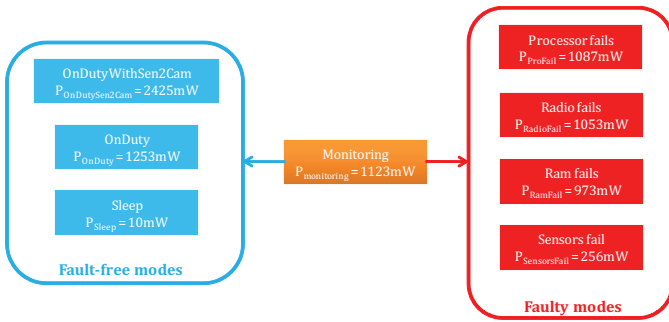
OnDutyWithSen2Cam
$P_{OnDutySen2Cam} = 2425mW$

OnDuty
$P_{OnDuty} = 1253mW$

Sleep
$P_{Sleep} = 10mW$

Fault-free modes

Monitoring
$P_{monitoring} = 1123mW$

Processor fails
$P_{ProFail} = 1087mW$

Radio fails
$P_{RadioFail} = 1053mW$

Ram fails
$P_{RamFail} = 973mW$

Sensors fail
$P_{SensorsFail} = 256mW$

Faulty modes